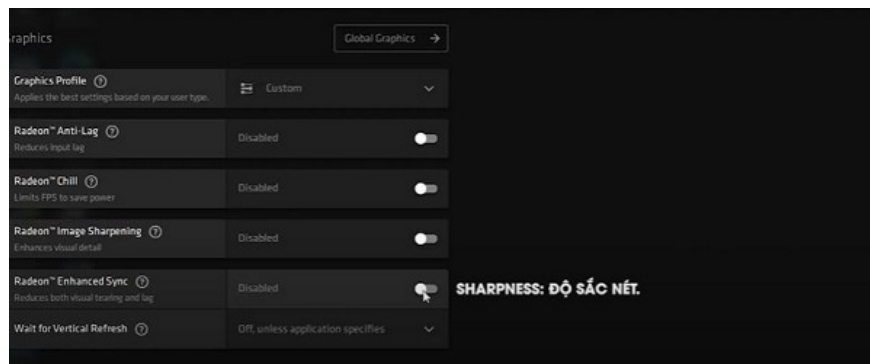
raphics

Global Graphics →

Graphics Profile ?
Applies the best settings based on your user type.

Custom

Radeon™ Anti-Lag ?
Reduces input lag

Disabled

Radeon™ Chill ?
Limits FPS to save power

Disabled

Radeon™ Image Sharpening ?
Enhances visual detail

Disabled

Radeon™ Enhanced Sync ?
Reduces both visual tearing and lag

Disabled

SHARPNESS: ĐỘ SẮC NÉT.

Wait for Vertical Refresh ?

Off, unless application specifies